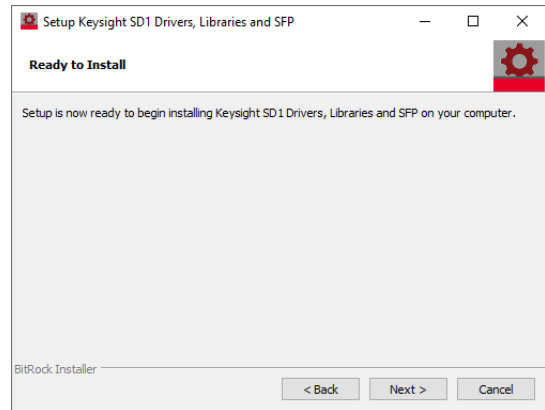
Setup Keysight SD1 Drivers, Libraries and SFP

Ready to Install

Setup is now ready to begin installing Keysight SD1 Drivers, Libraries and SFP on your computer.

BitRock Installer

< Back

Next >

Cancel